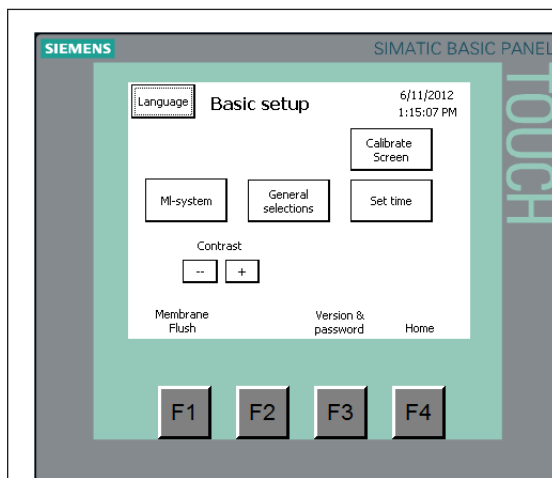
SIEMENS

SIMATIC BASIC PANEL

TOUCH

Language

Basic setup

6/11/2012
1:15:07 PM

Calibrate Screen

MI-system

General selections

Set time

Contrast

--

+

Membrane Flush

Version & password

Home

F1

F2

F3

F4